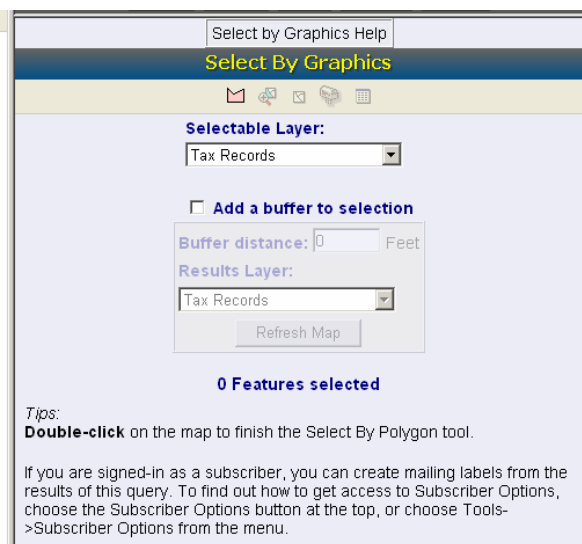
Select by Graphics Help

Select By Graphics

Selectable Layer:

Tax Records

Add a buffer to selection

Buffer distance: 0 Feet

Results Layer:

Tax Records

Refresh Map

0 Features selected

Tips:

**Double-click** on the map to finish the Select By Polygon tool.

If you are signed-in as a subscriber, you can create mailing labels from the results of this query. To find out how to get access to Subscriber Options, choose the Subscriber Options button at the top, or choose Tools->Subscriber Options from the menu.